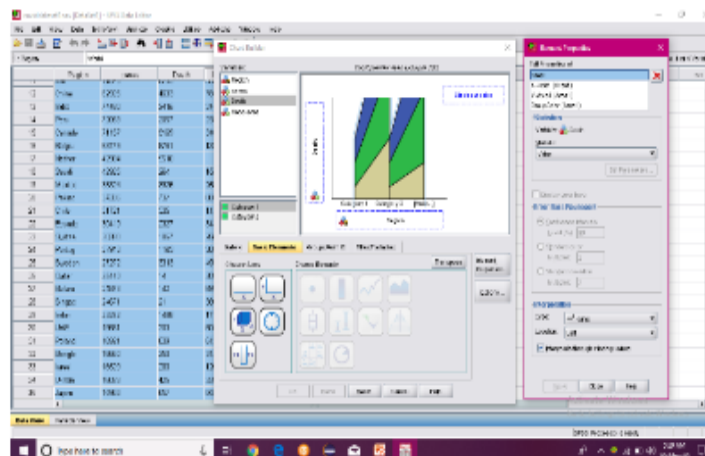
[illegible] - SPSS Data Editor

Chart Builder

Element Properties

Variables:
Region
Cases
Deaths

Category 1
Category 2
Category 3

Region

Gallery | Basic Elements | Groups/Point ID | Titles/Footnotes

Choose Axes:
Choose Elements:

Element Properties...
Options...

OK | Paste | Reset | Cancel | Help

Statistics

Display error bars

Bar Style

Data View | Variable View

Type here to search